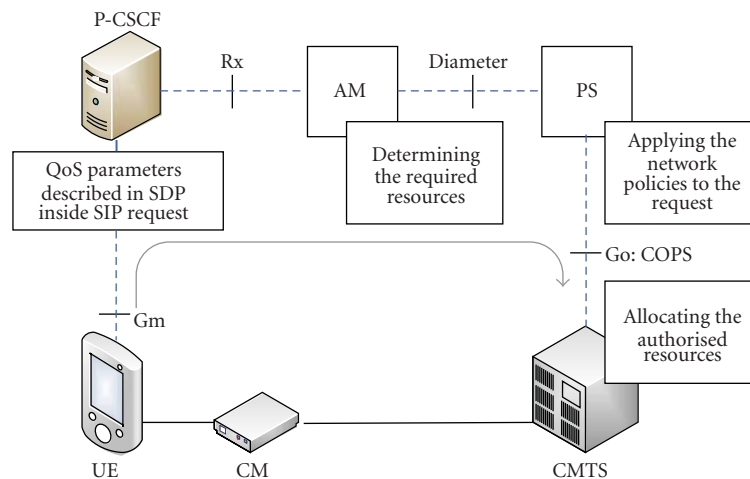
P-CSCF

Rx

AM

Diameter

PS

Determining the required resources

Applying the network policies to the request

QoS parameters described in SDP inside SIP request

Go: COPS

Gm

Allocating the authorised resources

UE

CM

CMTS